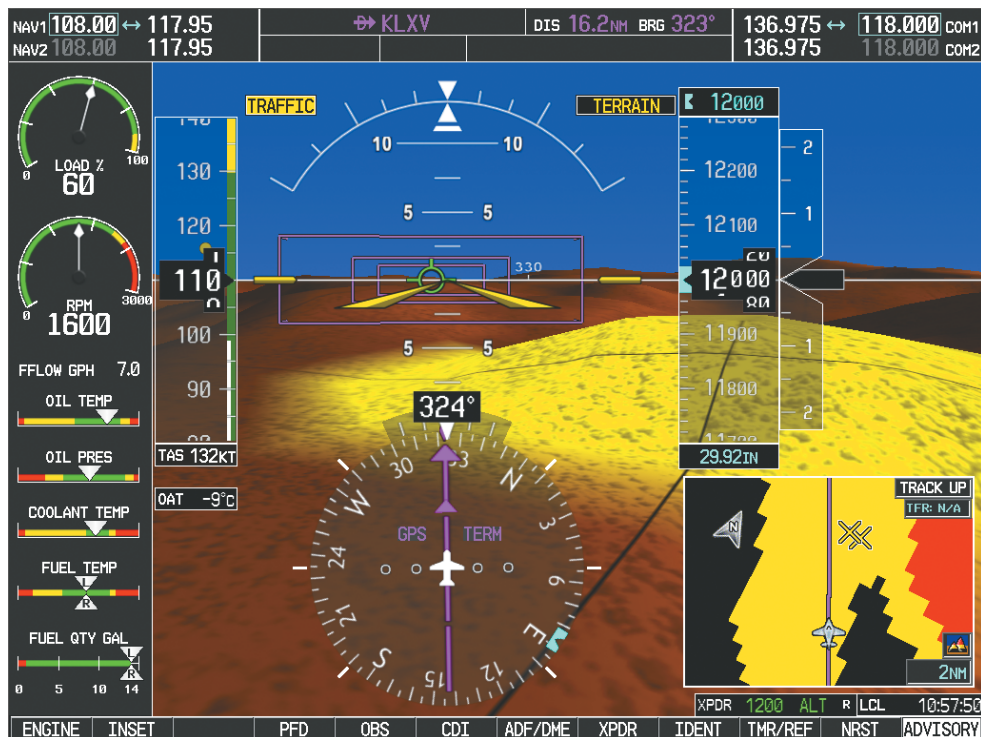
NAV1 108.00 ↔ 117.95
NAV2 108.00 117.95

KLXV

DIS 16.2NM BRG 323°

136.975 ↔ 118.000 COM1
136.975 118.000 COM2

LOAD % 60
0 100

RPM 1600
0 3000

FFLOW GPH 7.0

OIL TEMP

OIL PRES

COOLANT TEMP

FUEL TEMP
L R

FUEL QTY GAL
L R
0 5 10 14

TRAFFIC

TERRAIN

10 10
5 5
5 5

130
120
110
100
90

TAS 132KT

OAT -9°C

330

12000
12200
12100
12000
11900
11800

2
1
1
2

29.92IN

324°

33 N 3 6 E 12 15 S 21 24 W 30

GPS TERM

TRACK UP
TFR: N/A
N
2NM

XPDR 1200 ALT R LCL 10:57:50

ENGINE | INSET | PFD | OBS | CDI | ADF/DME | XPDR | IDENT | TMR/REF | NRST | ADVISORY